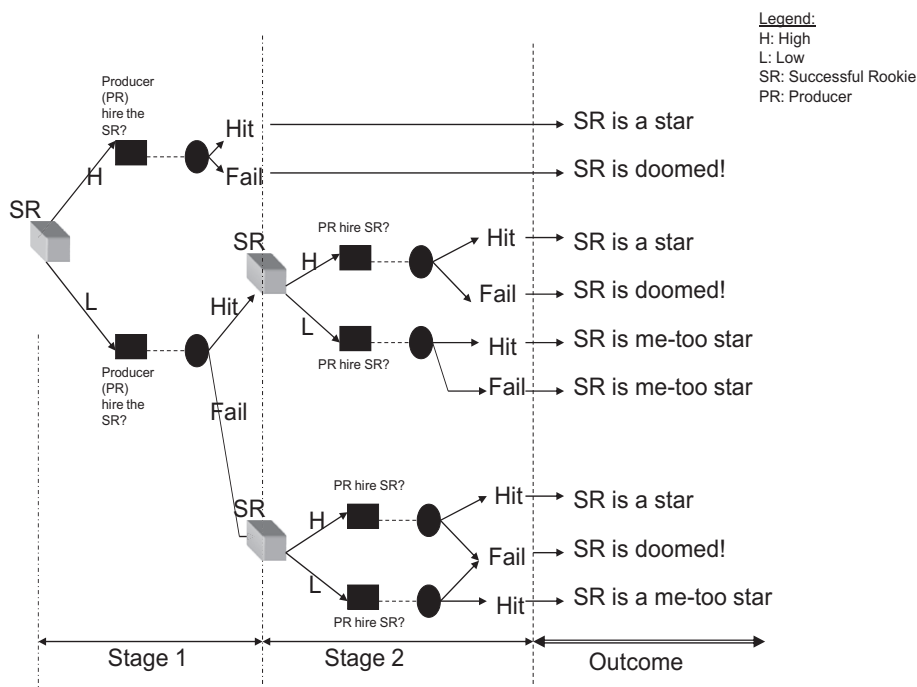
Legend:
H: High
L: Low
SR: Successful Rookie
PR: Producer

SR

H

Producer (PR) hire the SR?

Hit

Fail

SR is a star

SR is doomed!

L

Producer (PR) hire the SR?

Hit

SR

PR hire SR?

H

Hit

SR is a star

Fail

SR is doomed!

L

PR hire SR?

Hit

SR is me-too star

Fail

SR is me-too star

Fail

SR

PR hire SR?

H

Hit

SR is a star

Fail

SR is doomed!

L

PR hire SR?

Hit

SR is a me-too star

Stage 1

Stage 2

Outcome